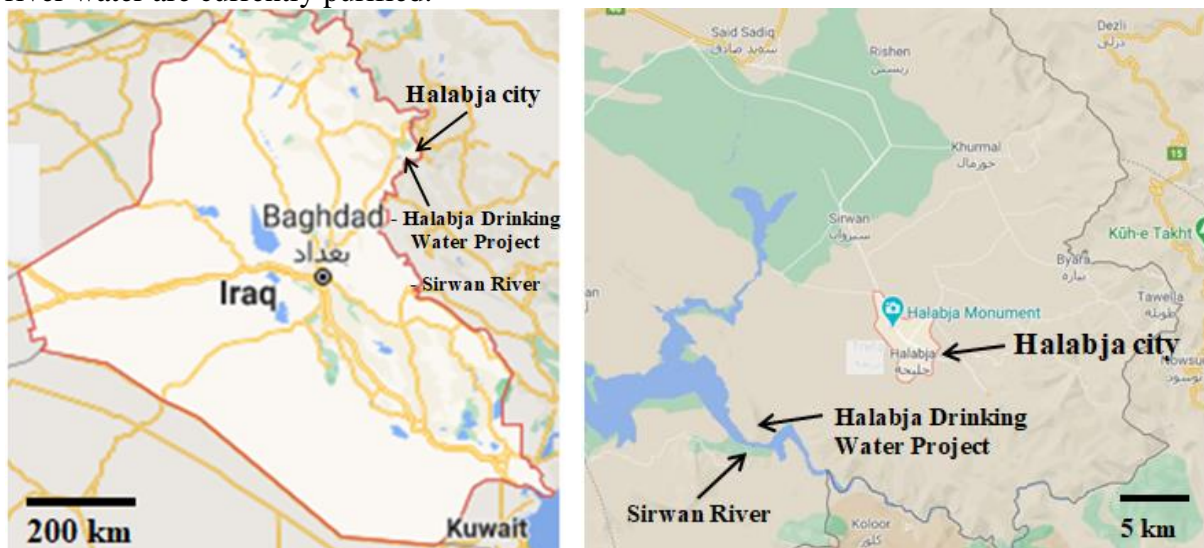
river water are currently purified.

Halabja city
Baghdad
- Halabja Drinking Water Project
بغداد
Iraq
- Sirwan River
200 km
Kuwait

Said Sadiq
سيد صادق
Rishen
ريشن
Dezli
دزلي
Khurmal
خورمال
15
Sirwan
سيروان
Kūh-e Takht
Byara
بيارة
Tawella
طويلة
Halabja Monument
Halabja
حلبجة
Halabja city
Halabja Drinking Water Project
Sirwan River
Koloor
5 km